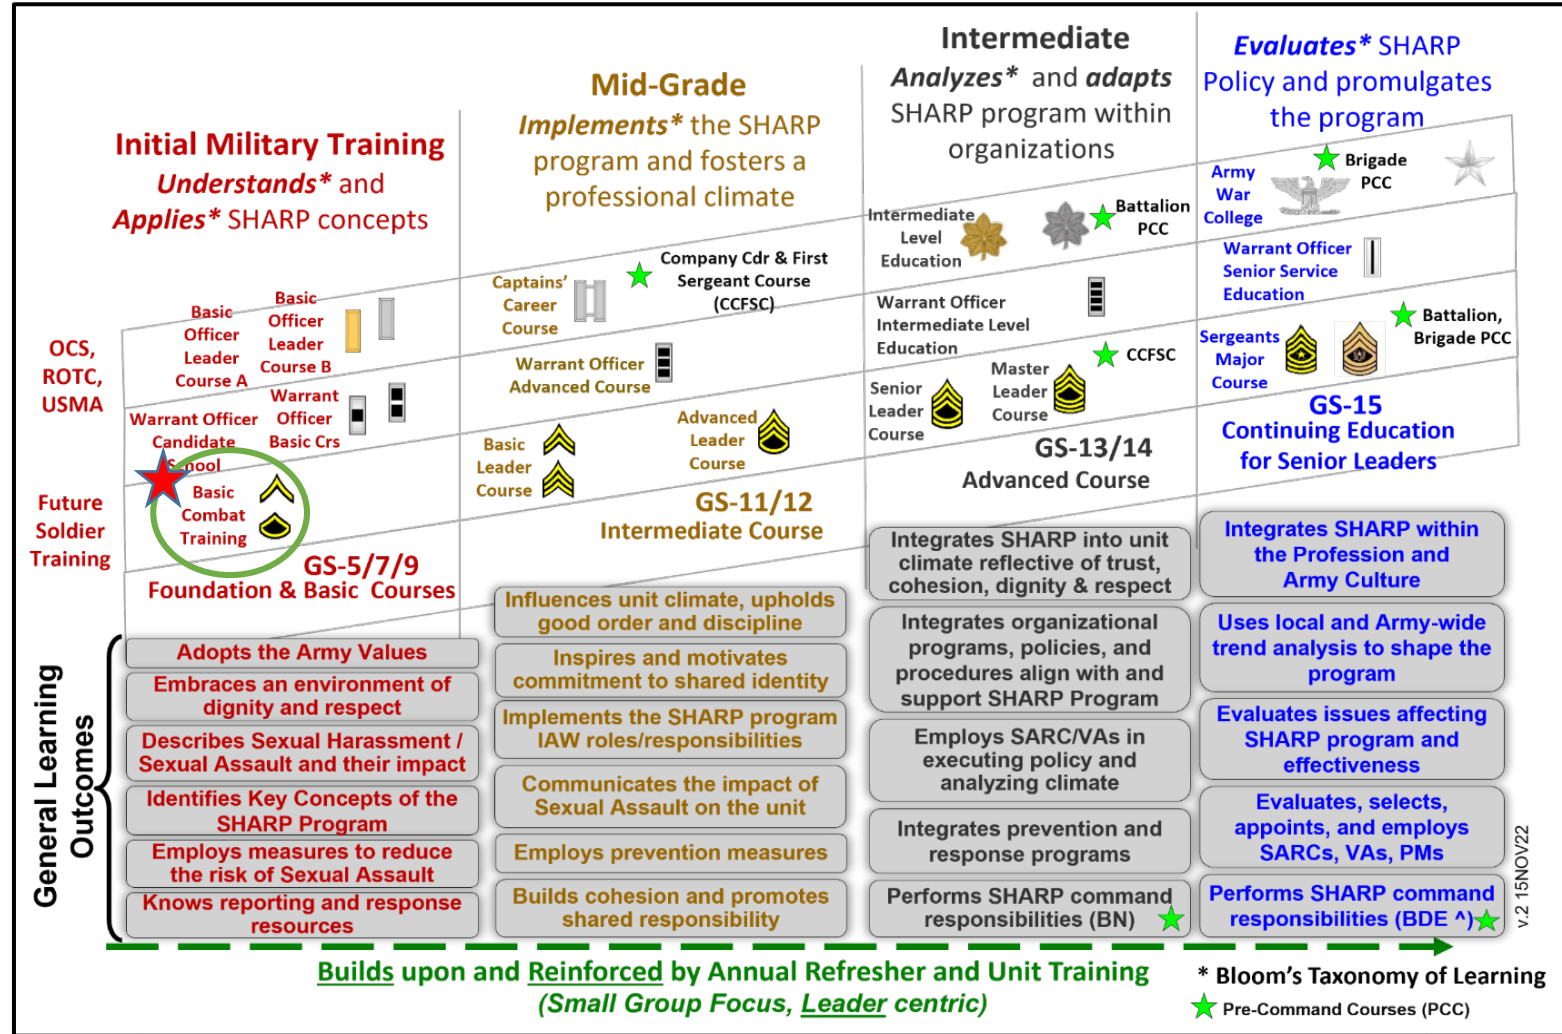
Initial Military Training
Understands* and Applies* SHARP concepts

Mid-Grade
Implements* the SHARP program and fosters a professional climate

Intermediate
Analyzes* and adapts SHARP program within organizations

Evaluates* SHARP Policy and promulgates the program

OCS, ROTC, USMA

Future Soldier Training

Basic Officer Leader Course A
Basic Officer Leader Course B
Warrant Officer Candidate School
Warrant Officer Basic Crs
Basic Combat Training

GS-5/7/9
Foundation & Basic Courses

Captains' Career Course
Company Cdr & First Sergeant Course (CCFSC)
Warrant Officer Advanced Course
Basic Leader Course
Advanced Leader Course

GS-11/12
Intermediate Course

Intermediate Level Education
Battalion PCC
Warrant Officer Intermediate Level Education
Senior Leader Course
Master Leader Course
CCFSC

GS-13/14
Advanced Course

Army War College
Brigade PCC
Warrant Officer Senior Service Education
Sergeants Major Course
Battalion, Brigade PCC

GS-15
Continuing Education for Senior Leaders

General Learning Outcomes

Adopts the Army Values
Embraces an environment of dignity and respect
Describes Sexual Harassment / Sexual Assault and their impact
Identifies Key Concepts of the SHARP Program
Employs measures to reduce the risk of Sexual Assault
Knows reporting and response resources

Influences unit climate, upholds good order and discipline
Inspires and motivates commitment to shared identity
Implements the SHARP program IAW roles/responsibilities
Communicates the impact of Sexual Assault on the unit
Employs prevention measures
Builds cohesion and promotes shared responsibility

Integrates SHARP into unit climate reflective of trust, cohesion, dignity & respect
Integrates organizational programs, policies, and procedures align with and support SHARP Program
Employs SARC/VAs in executing policy and analyzing climate
Integrates prevention and response programs
Performs SHARP command responsibilities (BN)

Integrates SHARP within the Profession and Army Culture
Uses local and Army-wide trend analysis to shape the program
Evaluates issues affecting SHARP program and effectiveness
Evaluates, selects, appoints, and employs SARCs, VAs, PMs
Performs SHARP command responsibilities (BDE ^)

v.2 15NOV22

Builds upon and Reinforced by Annual Refresher and Unit Training
(Small Group Focus, Leader centric)

* Bloom's Taxonomy of Learning
Pre-Command Courses (PCC)